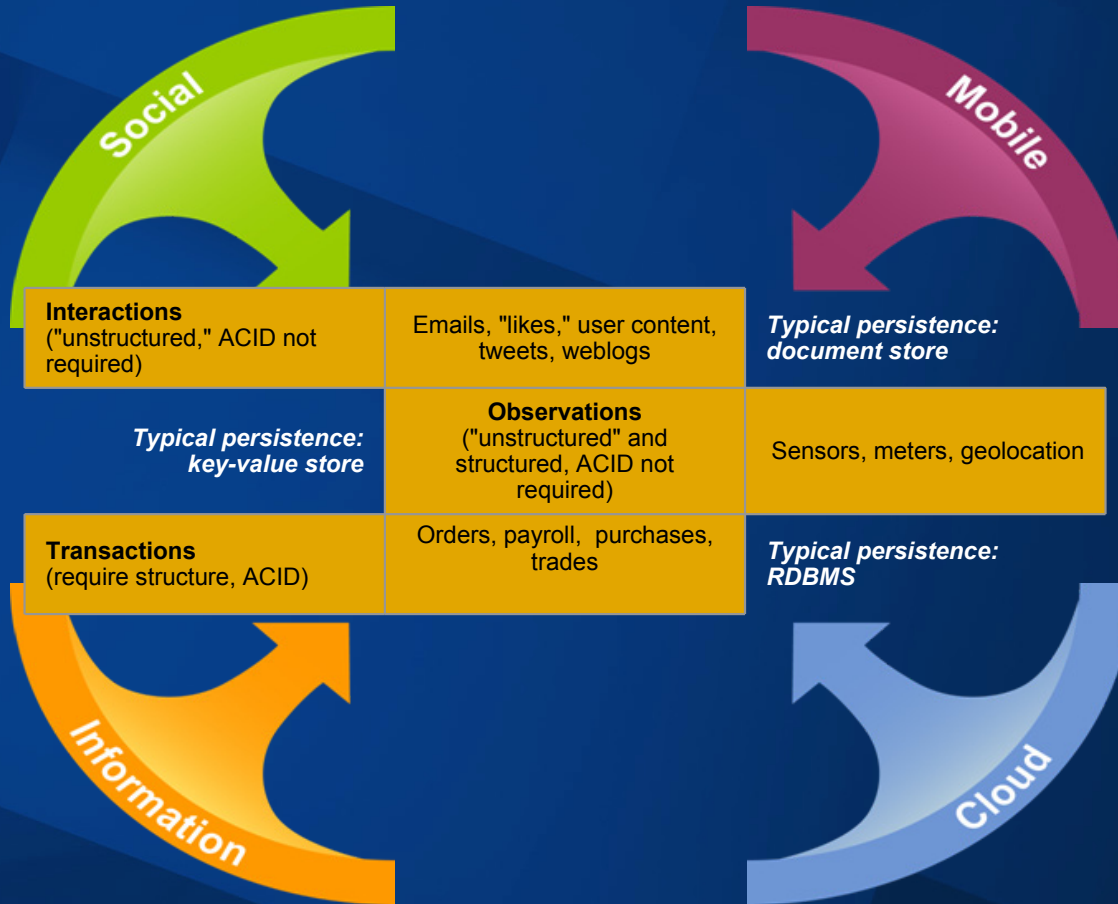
Social

Mobile

Interactions
("unstructured," ACID not required)

Emails, "likes," user content, tweets, weblogs

Typical persistence: document store

Typical persistence: key-value store

Observations
("unstructured" and structured, ACID not required)

Sensors, meters, geolocation

Transactions
(require structure, ACID)

Orders, payroll, purchases, trades

Typical persistence: RDBMS

Information

Cloud